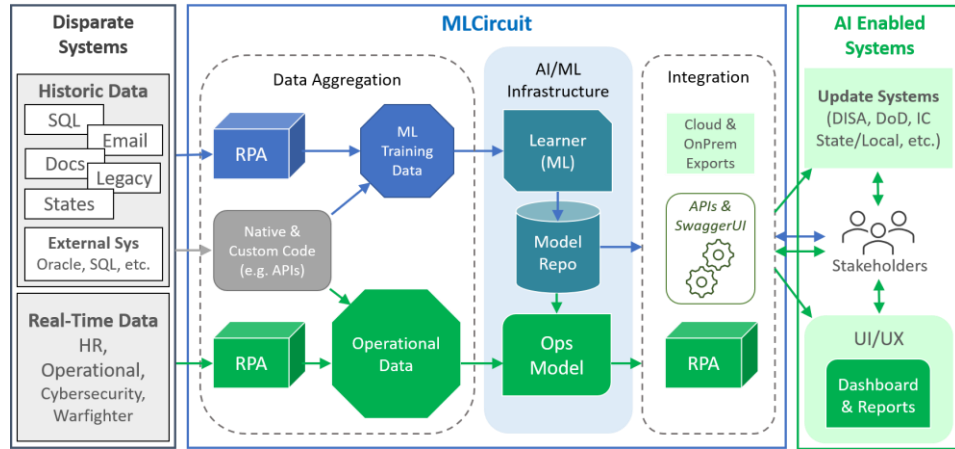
Disparate Systems

Historic Data

SQL

Email

Docs

Legacy

States

External Sys
Oracle, SQL, etc.

Real-Time Data
HR, Operational, Cybersecurity, Warfighter

MLCircuit

Data Aggregation

RPA

ML Training Data

Native & Custom Code (e.g. APIs)

RPA

Operational Data

AI/ML Infrastructure

Learner (ML)

Model Repo

Ops Model

Integration

Cloud & OnPrem Exports

APIs & SwaggerUI

RPA

AI Enabled Systems

Update Systems
(DISA, DoD, IC State/Local, etc.)

Stakeholders

UI/UX

Dashboard & Reports